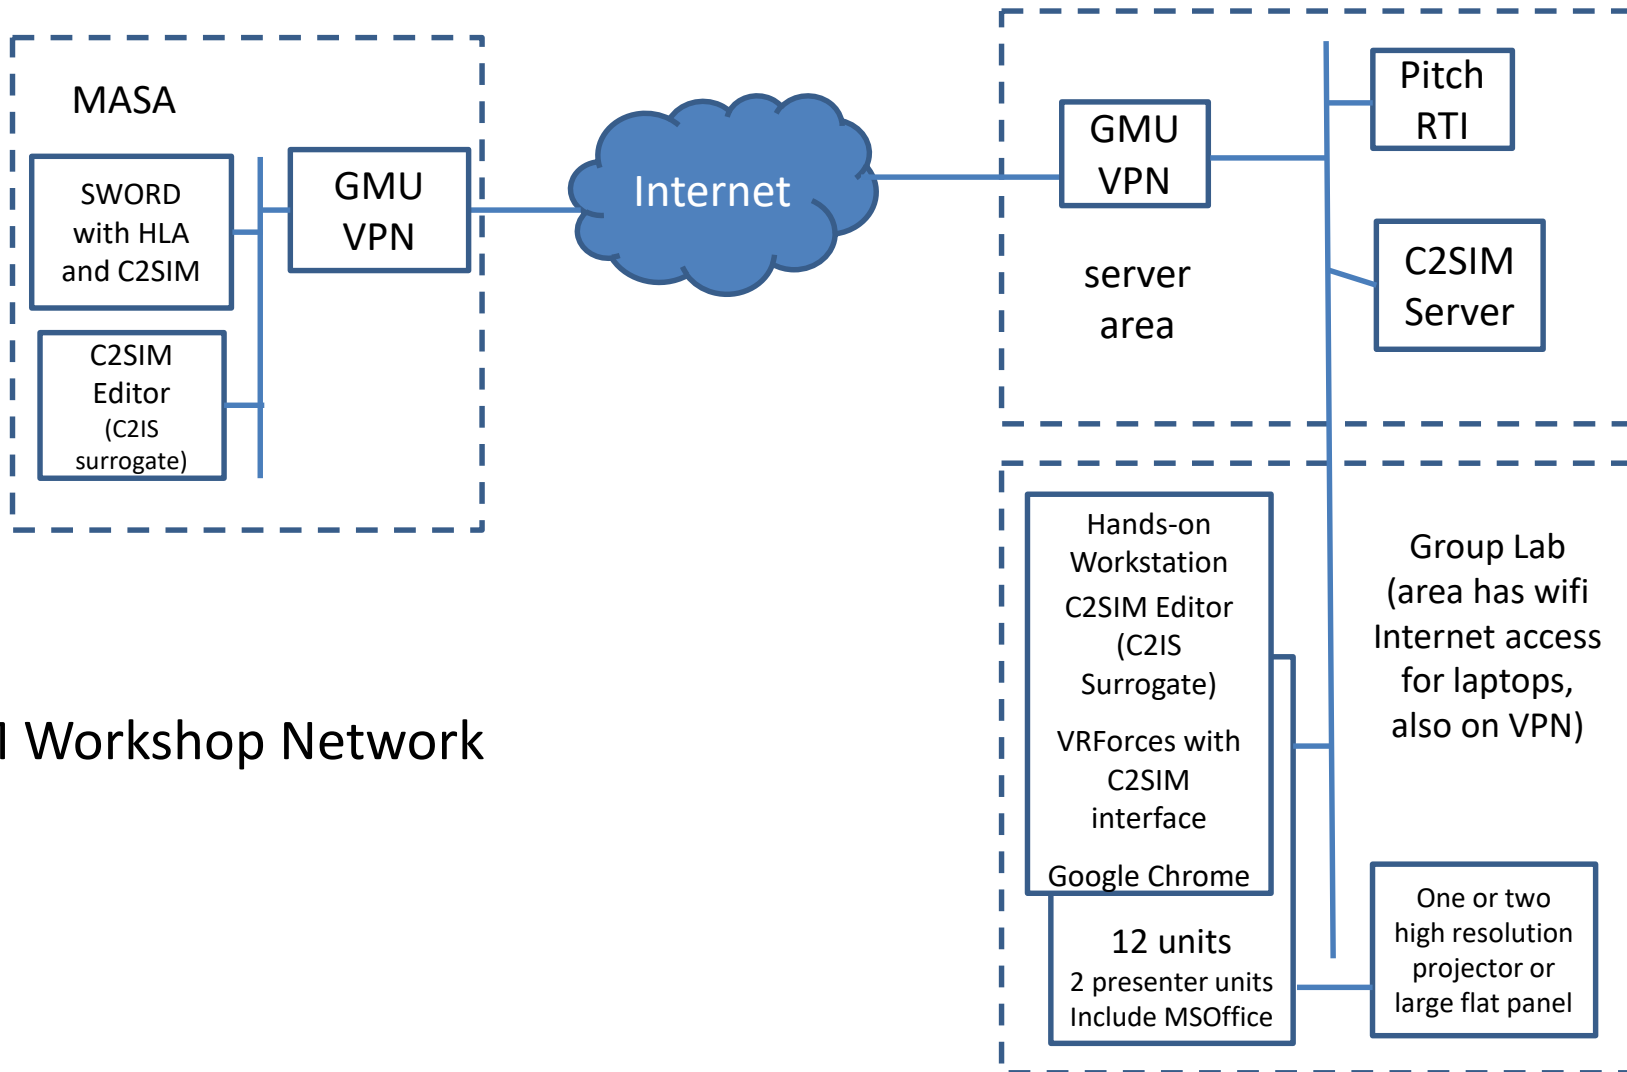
MASA

SWORD with HLA and C2SIM

C2SIM Editor (C2IS surrogate)

GMU VPN

Internet

GMU VPN

server area

Pitch RTI

C2SIM Server

I Workshop Network

Hands-on Workstation

C2SIM Editor (C2IS Surrogate)

VRForces with C2SIM interface

Google Chrome

12 units
2 presenter units
Include MSOffice

Group Lab (area has wifi Internet access for laptops, also on VPN)

One or two high resolution projector or large flat panel